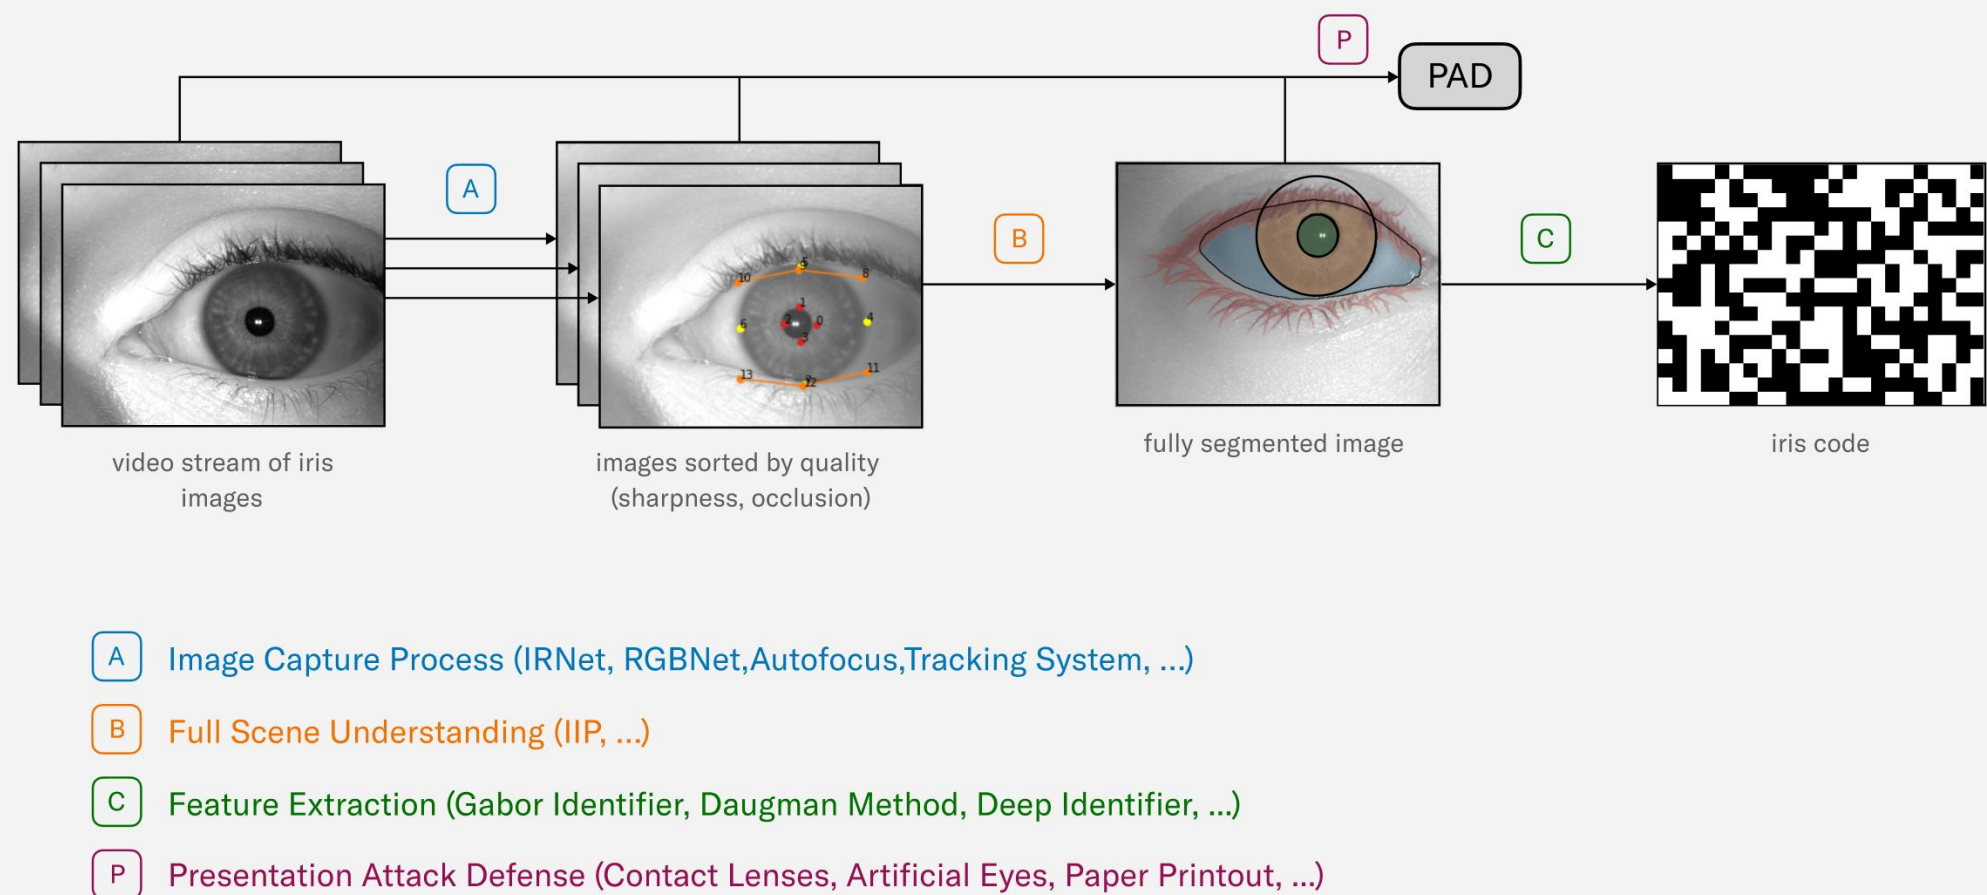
P

PAD

A

10
5
8
1
6
2
0
4
3
13
12
11

B

C

video stream of iris images

images sorted by quality (sharpness, occlusion)

fully segmented image

iris code

A Image Capture Process (IRNet, RGBNet,Autofocus,Tracking System, ...)

B Full Scene Understanding (IIP, ...)

C Feature Extraction (Gabor Identifier, Daugman Method, Deep Identifier, ...)

P Presentation Attack Defense (Contact Lenses, Artificial Eyes, Paper Printout, ...)